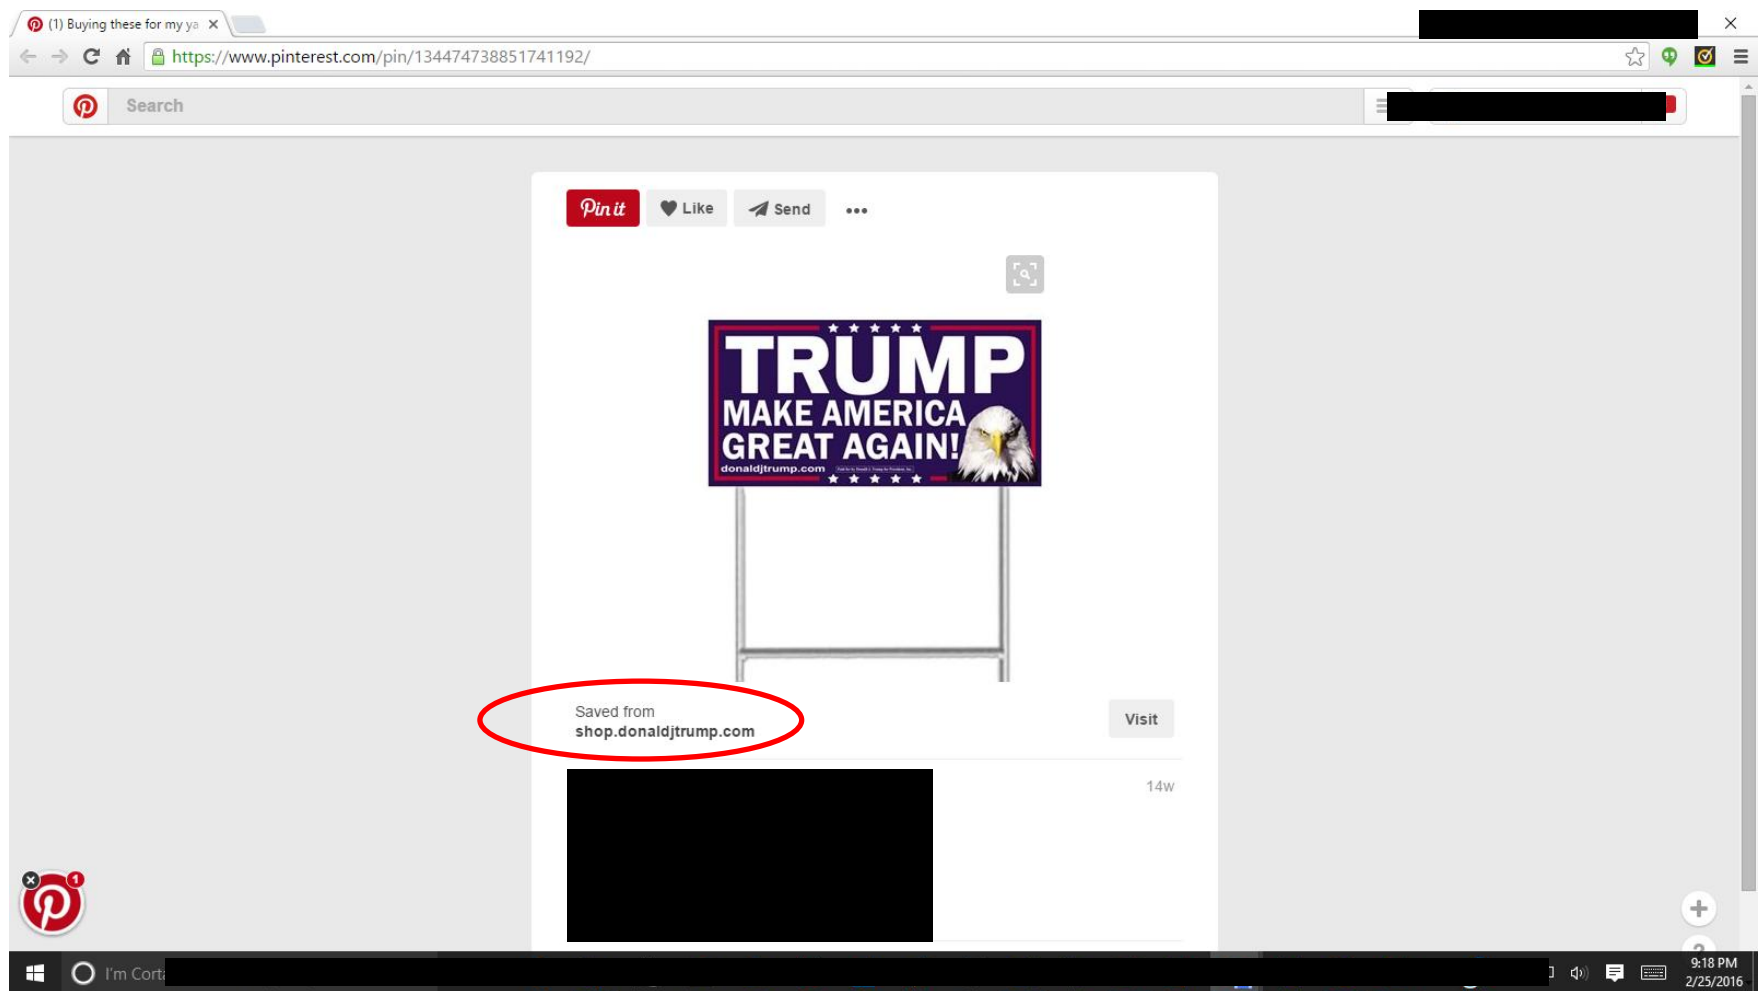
(1) Buying these for my ya ×

https://www.pinterest.com/pin/134474738851741192/

Search

Pin it Like Send •••

TRUMP
MAKE AMERICA GREAT AGAIN!
donaldjtrump.com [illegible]

Saved from
shop.donaldjtrump.com

Visit

14w

1

I'm Cort

9:18 PM
2/25/2016